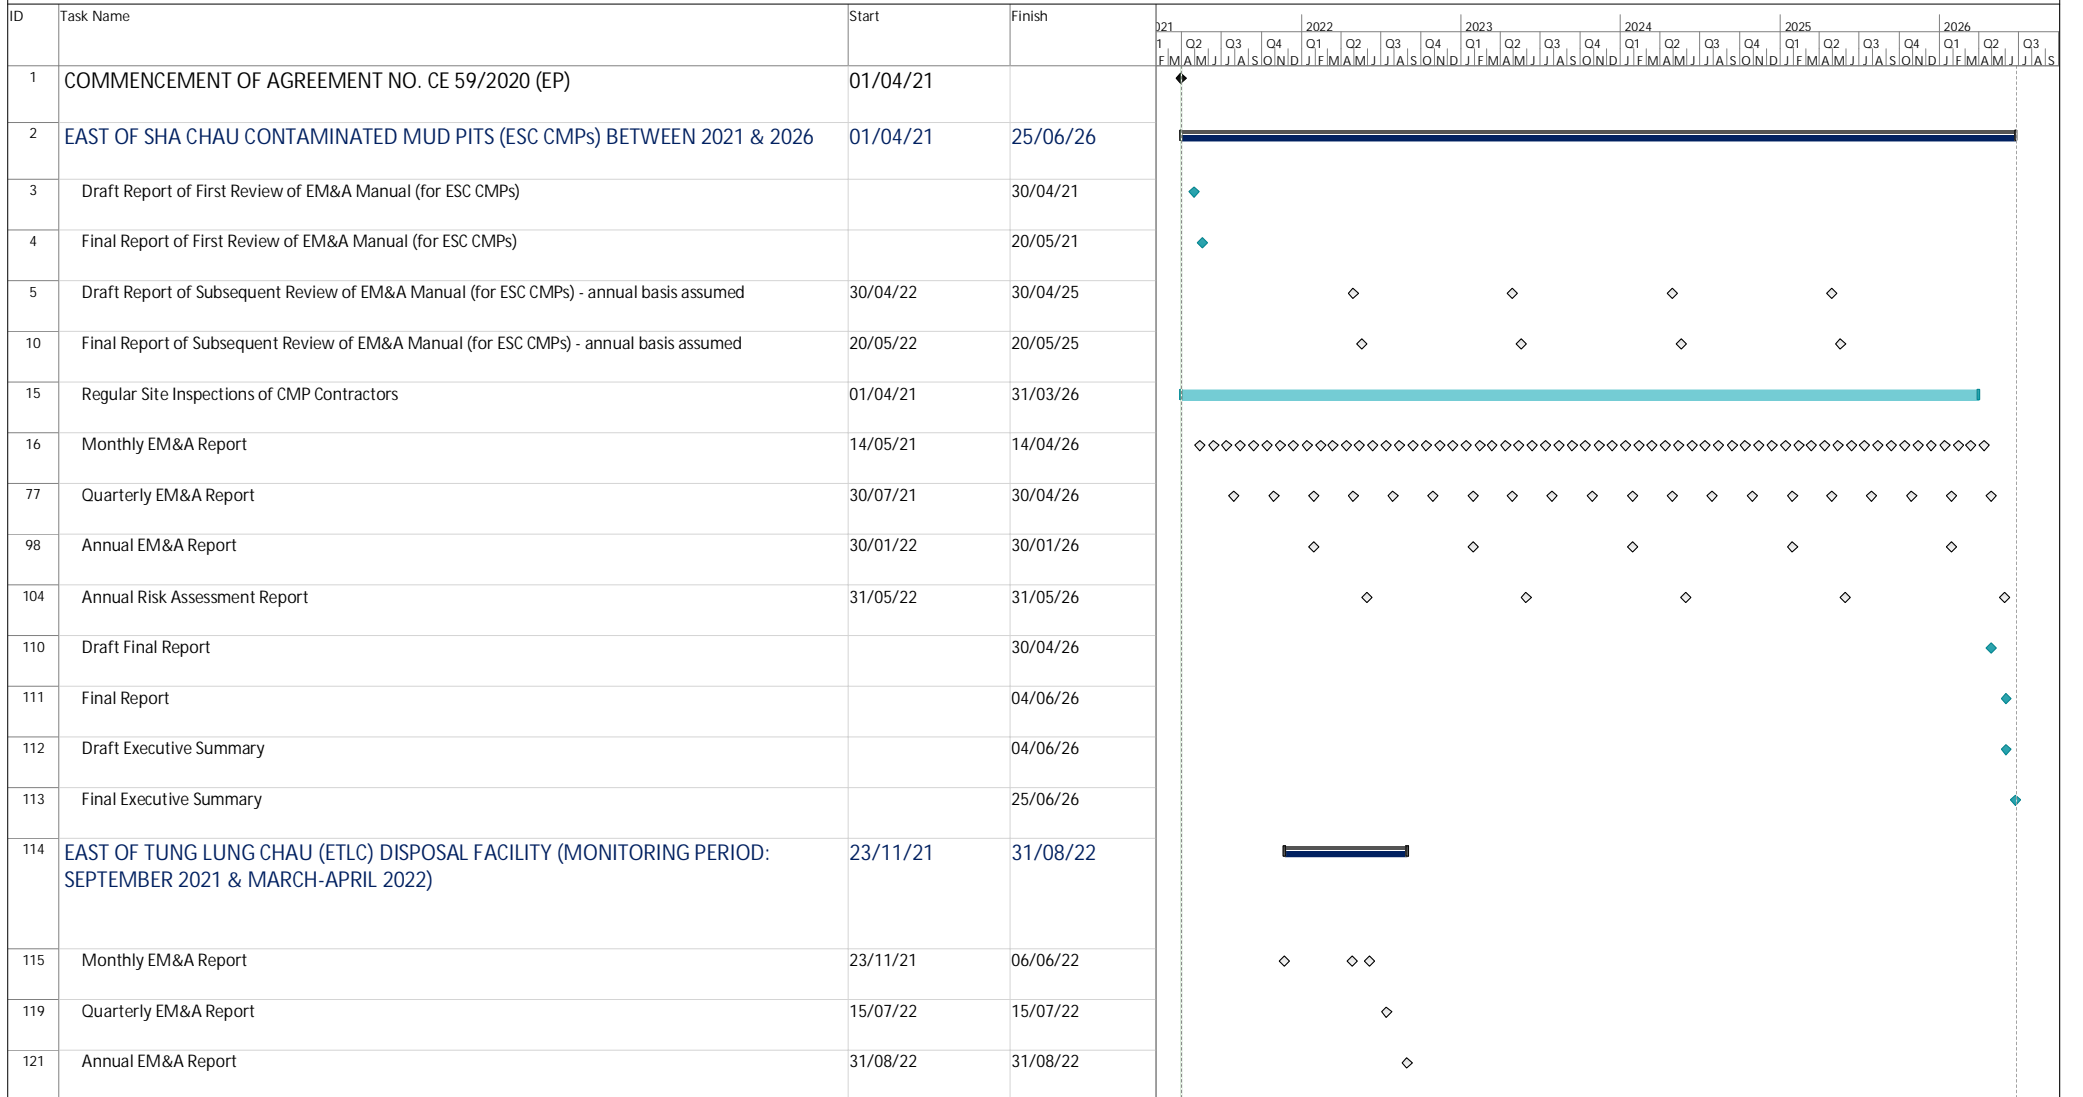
| ID | Task Name | Start | Finish |
|---|---|---|---|
| 1 | COMMENCEMENT OF AGREEMENT NO. CE 59/2020 (EP) | 01/04/21 | |
| 2 | EAST OF SHA CHAU CONTAMINATED MUD PITS (ESC CMPs) BETWEEN 2021 & 2026 | 01/04/21 | 25/06/26 |
| 3 | Draft Report of First Review of EM&A Manual (for ESC CMPs) | | 30/04/21 |
| 4 | Final Report of First Review of EM&A Manual (for ESC CMPs) | | 20/05/21 |
| 5 | Draft Report of Subsequent Review of EM&A Manual (for ESC CMPs) - annual basis assumed | 30/04/22 | 30/04/25 |
| 10 | Final Report of Subsequent Review of EM&A Manual (for ESC CMPs) - annual basis assumed | 20/05/22 | 20/05/25 |
| 15 | Regular Site Inspections of CMP Contractors | 01/04/21 | 31/03/26 |
| 16 | Monthly EM&A Report | 14/05/21 | 14/04/26 |
| 77 | Quarterly EM&A Report | 30/07/21 | 30/04/26 |
| 98 | Annual EM&A Report | 30/01/22 | 30/01/26 |
| 104 | Annual Risk Assessment Report | 31/05/22 | 31/05/26 |
| 110 | Draft Final Report | | 30/04/26 |
| 111 | Final Report | | 04/06/26 |
| 112 | Draft Executive Summary | | 04/06/26 |
| 113 | Final Executive Summary | | 25/06/26 |
| 114 | EAST OF TUNG LUNG CHAU (ETLC) DISPOSAL FACILITY (MONITORING PERIOD: SEPTEMBER 2021 & MARCH-APRIL 2022) | 23/11/21 | 31/08/22 |
| 115 | Monthly EM&A Report | 23/11/21 | 06/06/22 |
| 119 | Quarterly EM&A Report | 15/07/22 | 15/07/22 |
| 121 | Annual EM&A Report | 31/08/22 | 31/08/22 |

)21 2022 2023 2024 2025 2026
1 Q2 Q3 Q4 Q1 Q2 Q3 Q4 Q1 Q2 Q3 Q4 Q1 Q2 Q3 Q4 Q1 Q2 Q3 Q4 Q1 Q2 Q3
F M A M J J A S O N D J F M A M J J A S O N D J F M A M J J A S O N D J F M A M J J A S O N D J F M A M J J A S O N D J F M A M J J A S